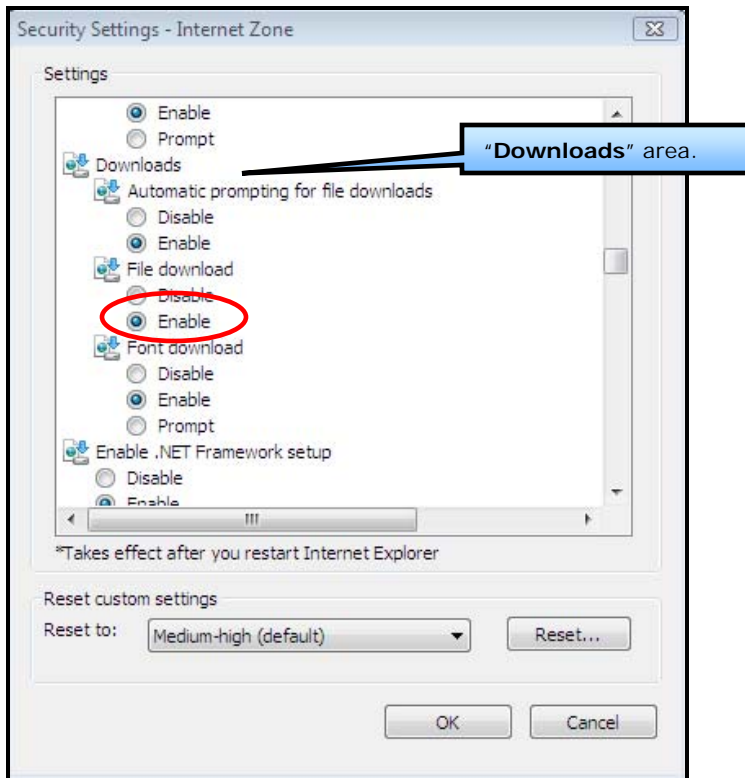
Security Settings - Internet Zone

Settings

Enable

Prompt

Downloads

"**Downloads**" area.

Automatic prompting for file downloads

Disable

Enable

File download

Disable

Enable

Font download

Disable

Enable

Prompt

Enable .NET Framework setup

Disable

Enable

*Takes effect after you restart Internet Explorer

Reset custom settings

Reset to: Medium-high (default)

Reset...

OK

Cancel